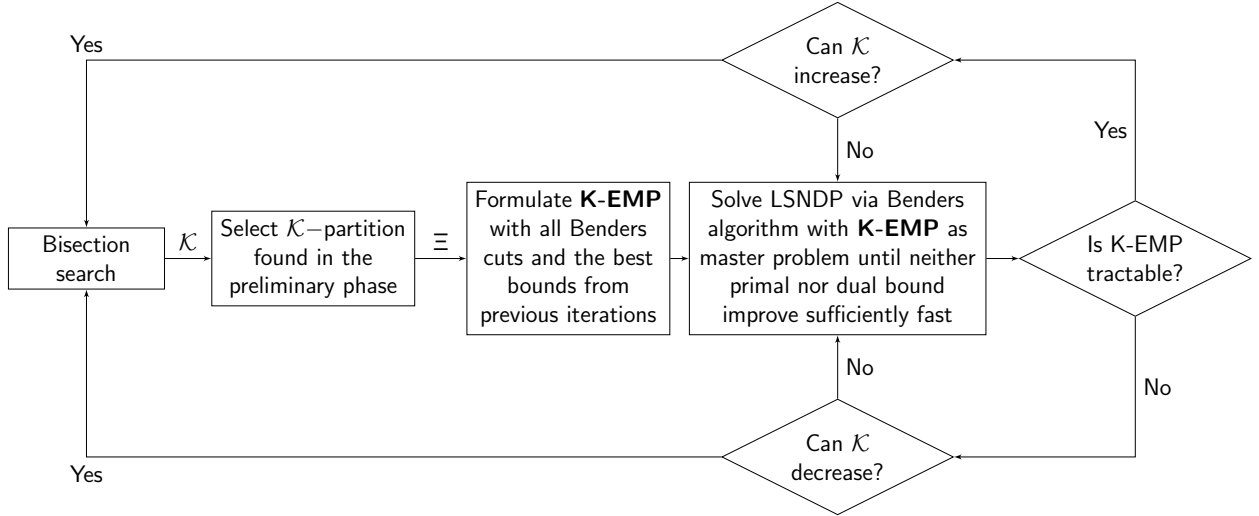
Yes

Can $\mathcal{K}$ increase?

Yes

No

Bisection search

$\mathcal{K}$

Select $\mathcal{K}-$partition found in the preliminary phase

$\Xi$

Formulate **K-EMP** with all Benders cuts and the best bounds from previous iterations

Solve LSNDP via Benders algorithm with **K-EMP** as master problem until neither primal nor dual bound improve sufficiently fast

Is K-EMP tractable?

No

No

Can $\mathcal{K}$ decrease?

Yes